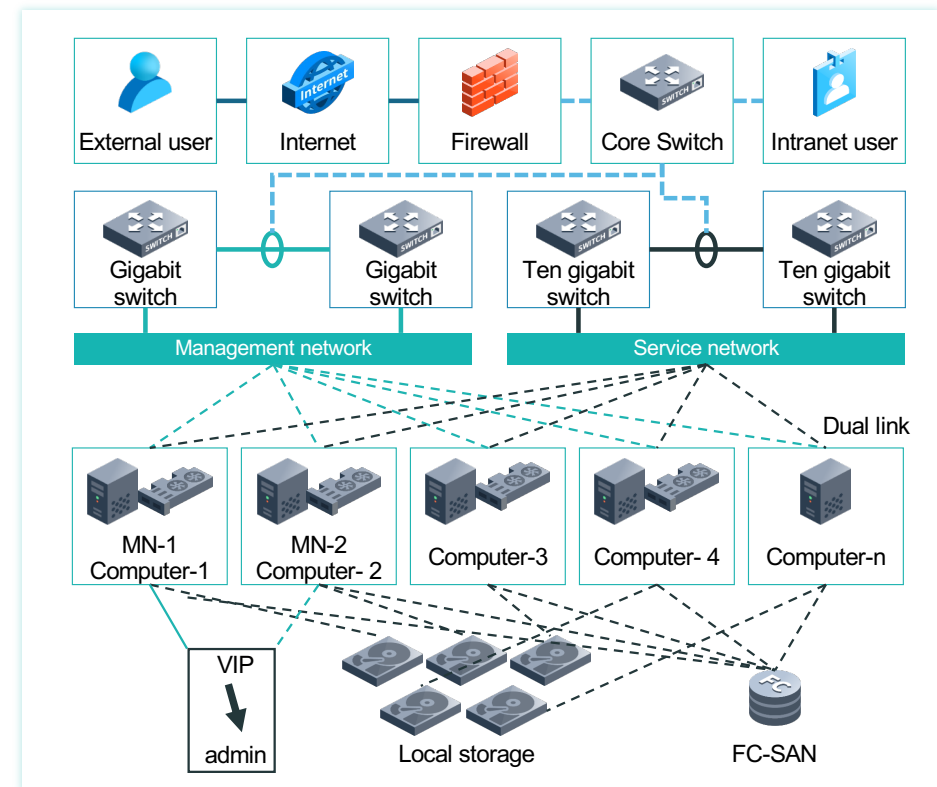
External user

Internet

Internet

Firewall

Core Switch

Intranet user

Gigabit switch

Gigabit switch

Ten gigabit switch

Ten gigabit switch

Management network

Service network

Dual link

MN-1 Computer-1

MN-2 Computer- 2

Computer-3

Computer- 4

Computer-n

VIP

admin

Local storage

FC

FC-SAN